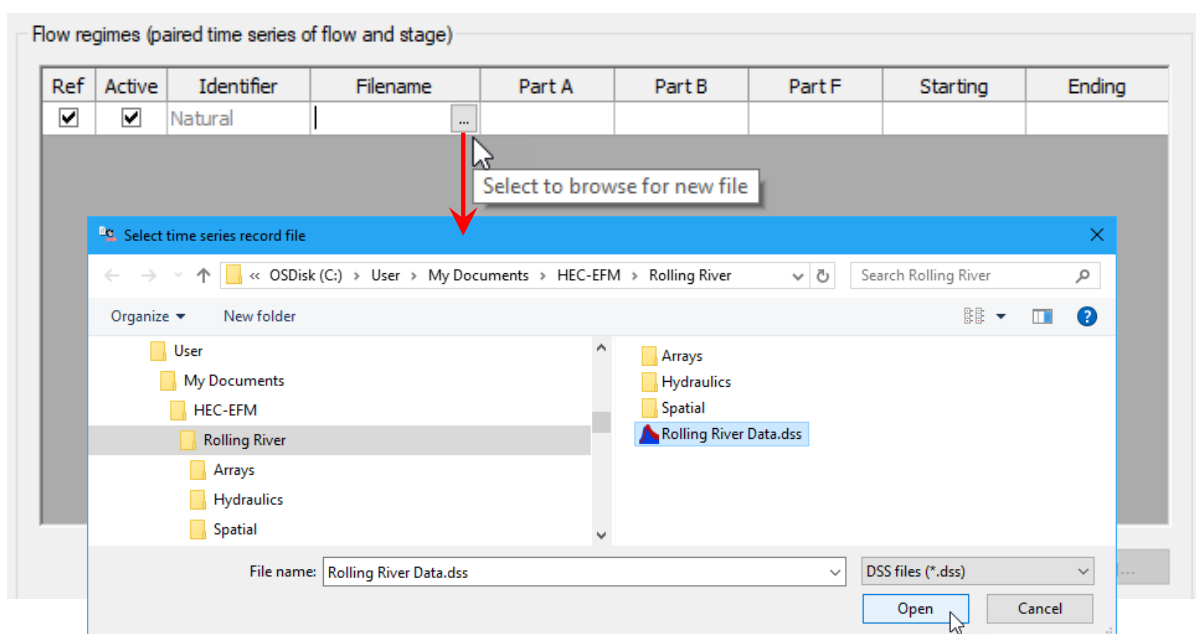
Flow regimes (paired time series of flow and stage)

| Ref | Active | Identifier | Filename | Part A | Part B | Part F | Starting | Ending |
|---|---|---|---|---|---|---|---|---|
| ☑ | ☑ | Natural | ... | | | | | |

Select to browse for new file

Select time series record file

« OSDisk (C:) › User › My Documents › HEC-EFM › Rolling River

Search Rolling River

Organize ▾ New folder

User
My Documents
HEC-EFM
Rolling River
Arrays
Hydraulics
Spatial

Arrays
Hydraulics
Spatial
Rolling River Data.dss

File name: Rolling River Data.dss

DSS files (*.dss)

Open

Cancel